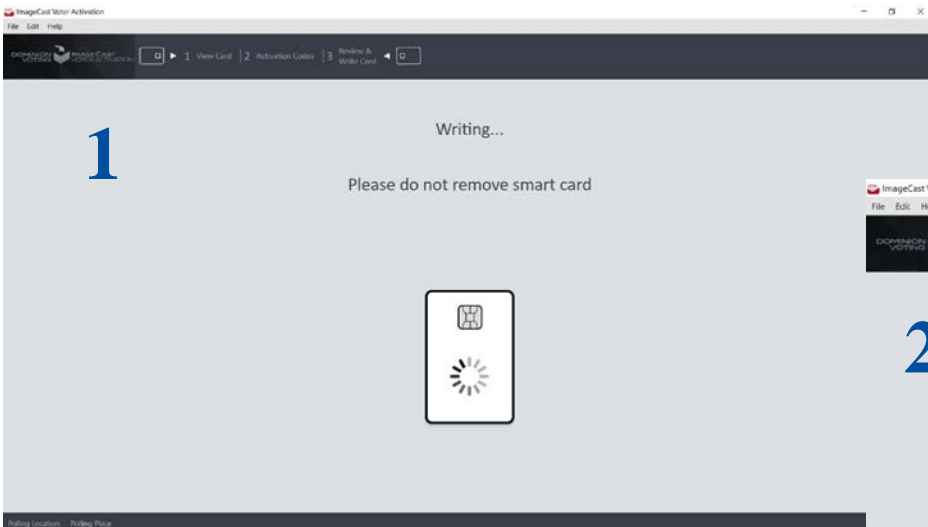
ImageCast Voter Activation

File Edit Help

DOMINION VOTING IMAGECAST VOTER ACTIVATION

1 View Card | 2 Activation Codes | 3 Review & Write Card

1

Writing...

Please do not remove smart card

Polling Location: Polling Place

ImageCast V

File Edit H

DOMINION VOTING

2